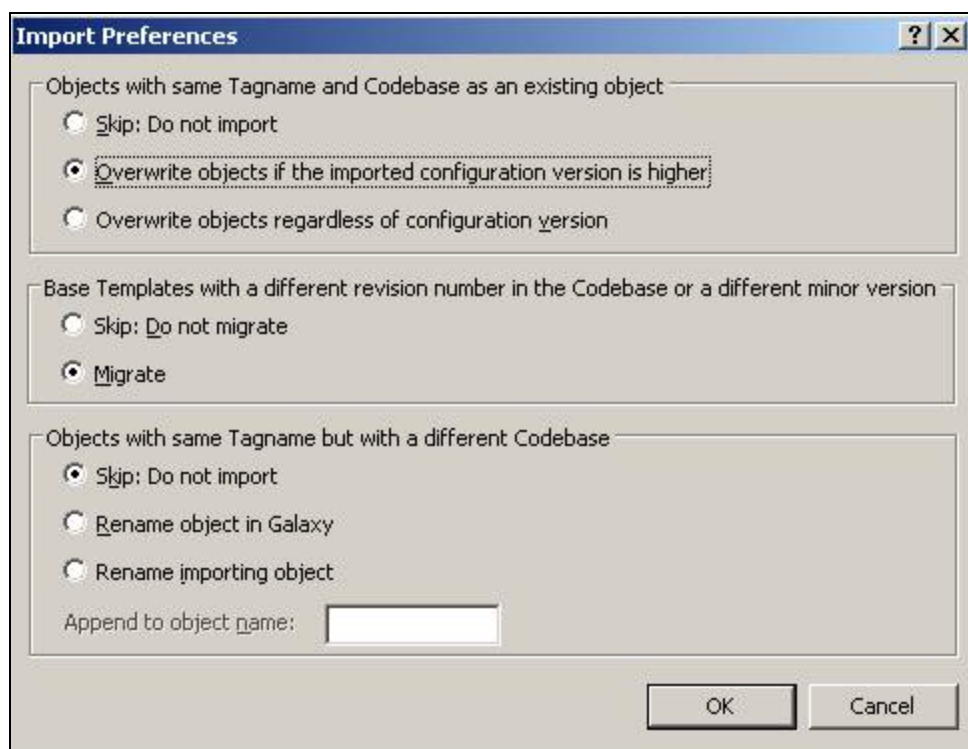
Import Preferences

?

X

Objects with same Tagname and Codebase as an existing object

Skip: Do not import

Overwrite objects if the imported configuration version is higher

Overwrite objects regardless of configuration version

Base Templates with a different revision number in the Codebase or a different minor version

Skip: Do not migrate

Migrate

Objects with same Tagname but with a different Codebase

Skip: Do not import

Rename object in Galaxy

Rename importing object

Append to object name:

OK

Cancel